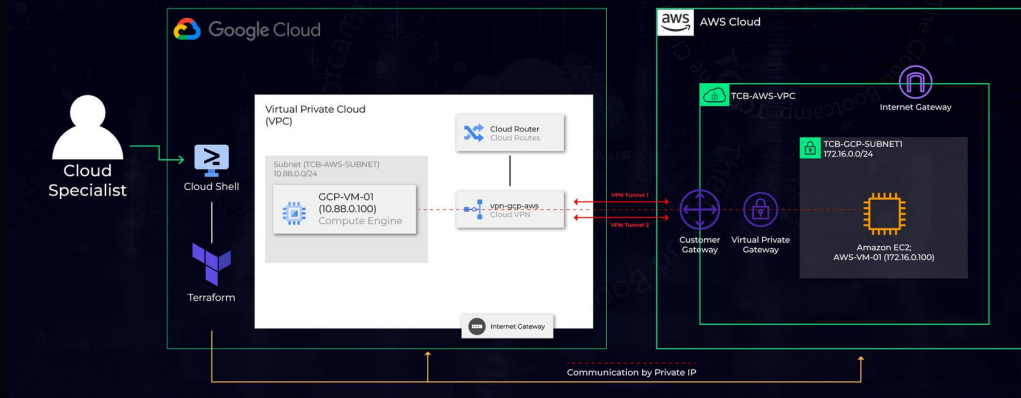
Google Cloud

Cloud Specialist

Cloud Shell

Terraform

Virtual Private Cloud (VPC)

Subnet (TCB-AWS-SUBNET)
10.88.0.0/24

GCP-VM-01
(10.88.0.100)
Compute Engine

Cloud Router
Cloud Routes

vpn-gcp-aws
Cloud VPN

Internet Gateway

VPN Tunnel 1

VPN Tunnel 2

aws AWS Cloud

TCB-AWS-VPC

Internet Gateway

TCB-GCP-SUBNET1
172.16.0.0/24

Customer Gateway

Virtual Private Gateway

Amazon EC2;
AWS-VM-01 (172.16.0.100)

Communication by Private IP